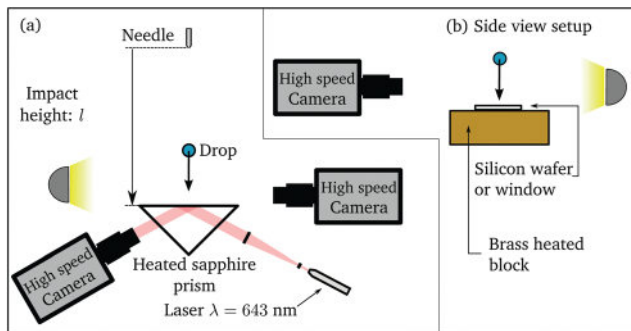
(a)

Needle

Impact height: $l$

High speed Camera

Drop

High speed Camera

High speed Camera

Heated sapphire prism

Laser $\lambda = 643$ nm

(b) Side view setup

Silicon wafer or window

Brass heated block